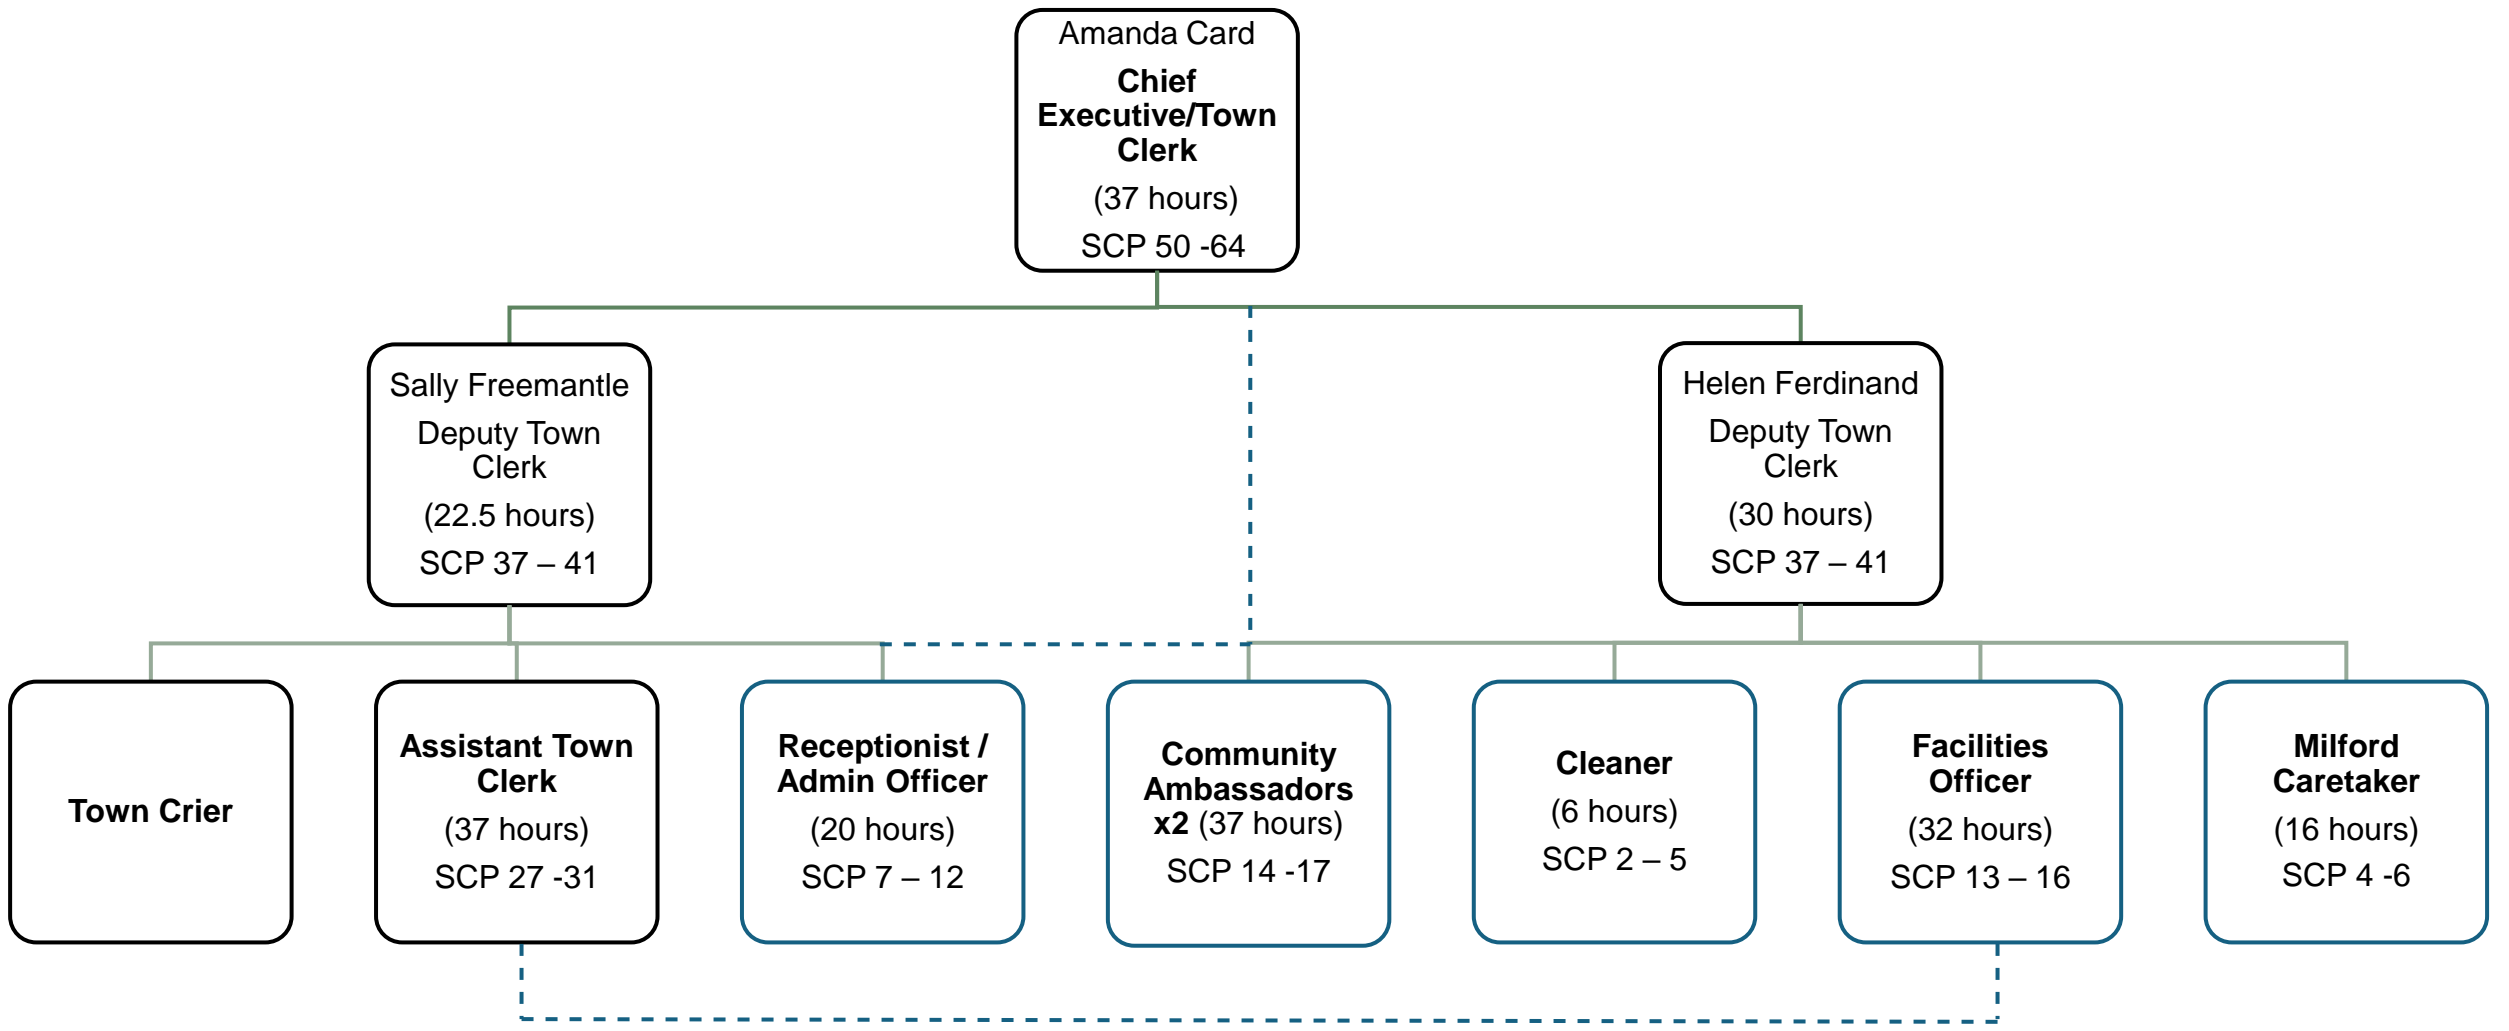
Amanda Card
**Chief Executive/Town Clerk**
(37 hours)
SCP 50 -64

Sally Freemantle
Deputy Town Clerk
(22.5 hours)
SCP 37 – 41

Helen Ferdinand
Deputy Town Clerk
(30 hours)
SCP 37 – 41

**Town Crier**

**Assistant Town Clerk**
(37 hours)
SCP 27 -31

**Receptionist / Admin Officer**
(20 hours)
SCP 7 – 12

**Community Ambassadors x2** (37 hours)
SCP 14 -17

**Cleaner**
(6 hours)
SCP 2 – 5

**Facilities Officer**
(32 hours)
SCP 13 – 16

**Milford Caretaker**
(16 hours)
SCP 4 -6